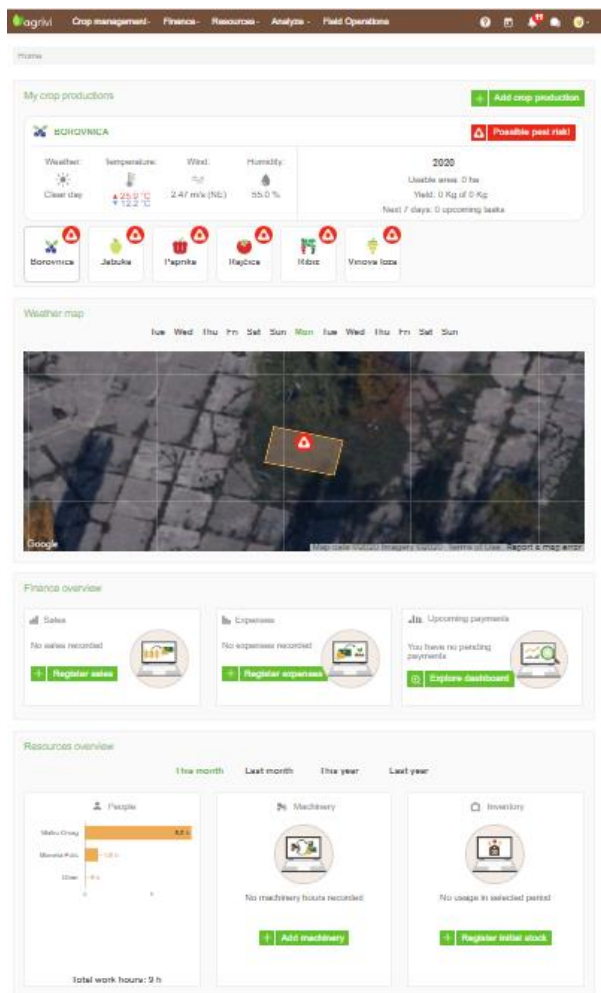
agrivi Crop management Finance Resources Analyze Field Operations

Home

My crop productions

+ Add crop production

BOROVNICA

Possible pest risk!

| Weather: | Temperature: | Wind: | Humidity: |
|---|---|---|---|
| Clear day | 25.9 °C 12.2 °C | 2.47 m/s (NE) | 55.0 % |

2020

Usable area: 0 ha

Yield: 0 Kg of 0 Kg

Next 7 days: 0 upcoming tasks

Borovnica Jabuka Paprika Rajčica Ribiz Vinova loza

Weather map

Tue Wed Thu Fri Sat Sun Mon Tue Wed Thu Fri Sat Sun

Google Map data ©2020 Imagery ©2020 Terms of Use Report a map error

Finance overview

Sales

No sales recorded

+ Register sales

Expenses

No expenses recorded

+ Register expenses

Upcoming payments

You have no pending payments

Explore dashboard

Resources overview

This month Last month This year Last year

People

Matko Ožegi 8.6 h

Slaven Polić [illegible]

Other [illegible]

Total work hours: 9 h

Machinery

No machinery hours recorded

+ Add machinery

Inventory

No usage in selected period

+ Register initial stock